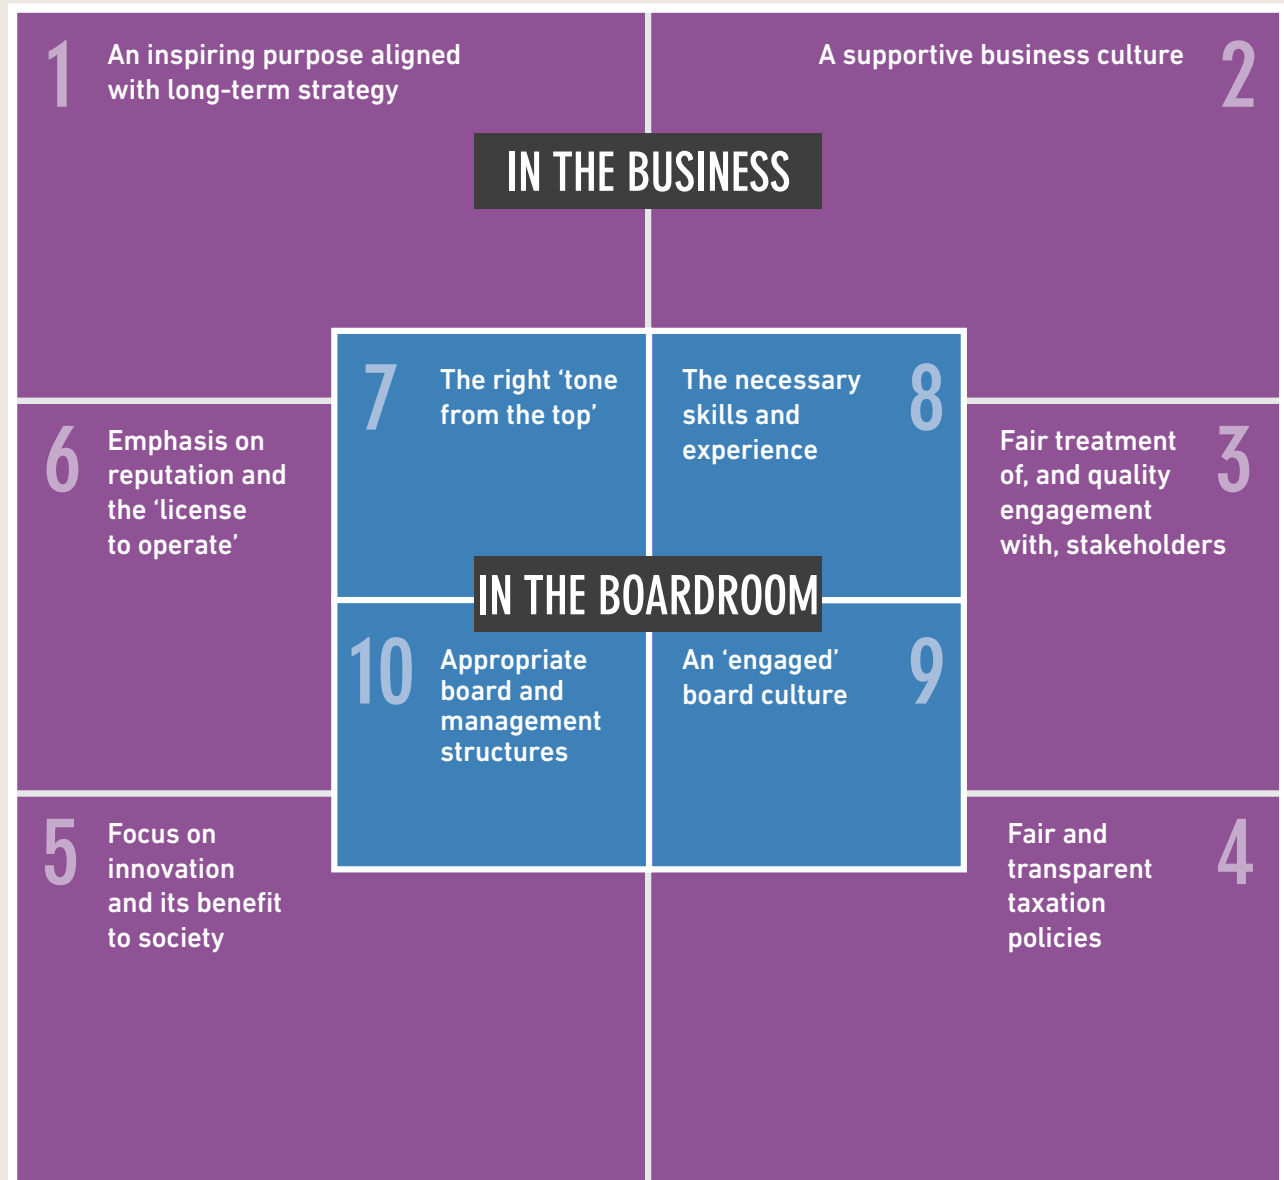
1 An inspiring purpose aligned with long-term strategy

A supportive business culture 2

IN THE BUSINESS

7 The right 'tone from the top'

The necessary skills and experience 8

6 Emphasis on reputation and the 'license to operate'

Fair treatment of, and quality engagement with, stakeholders 3

IN THE BOARDROOM

10 Appropriate board and management structures

An 'engaged' board culture 9

5 Focus on innovation and its benefit to society

Fair and transparent taxation policies 4